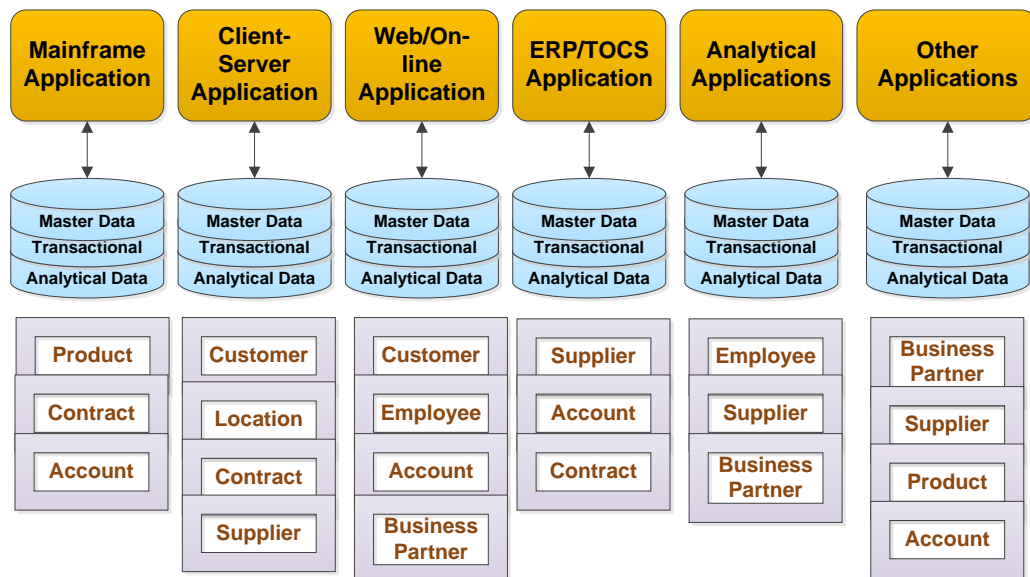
Mainframe Application

Master Data
Transactional
Analytical Data

Product
Contract
Account

Client-Server Application

Master Data
Transactional
Analytical Data

Customer
Location
Contract
Supplier

Web/On-line Application

Master Data
Transactional
Analytical Data

Customer
Employee
Account
Business Partner

ERP/TOCS Application

Master Data
Transactional
Analytical Data

Supplier
Account
Contract

Analytical Applications

Master Data
Transactional
Analytical Data

Employee
Supplier
Business Partner

Other Applications

Master Data
Transactional
Analytical Data

Business Partner
Supplier
Product
Account